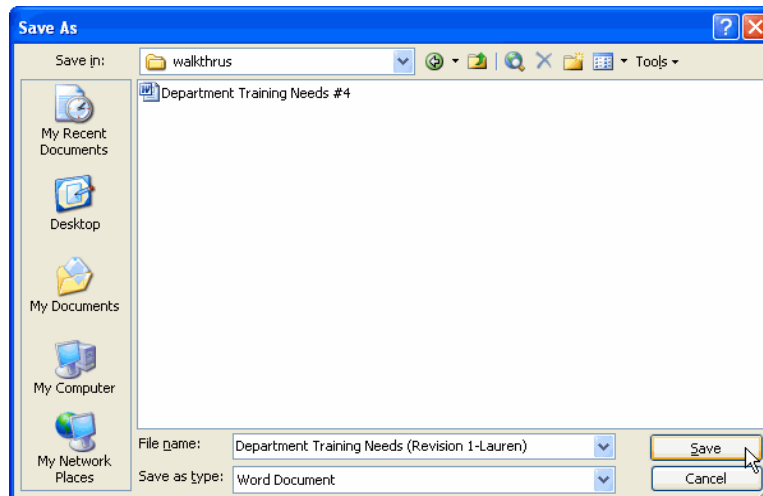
Save As

Save in: walkthrus

Tools

Department Training Needs #4

My Recent Documents

Desktop

My Documents

My Computer

My Network Places

File name: Department Training Needs (Revision 1-Lauren)

Save as type: Word Document

Save

Cancel